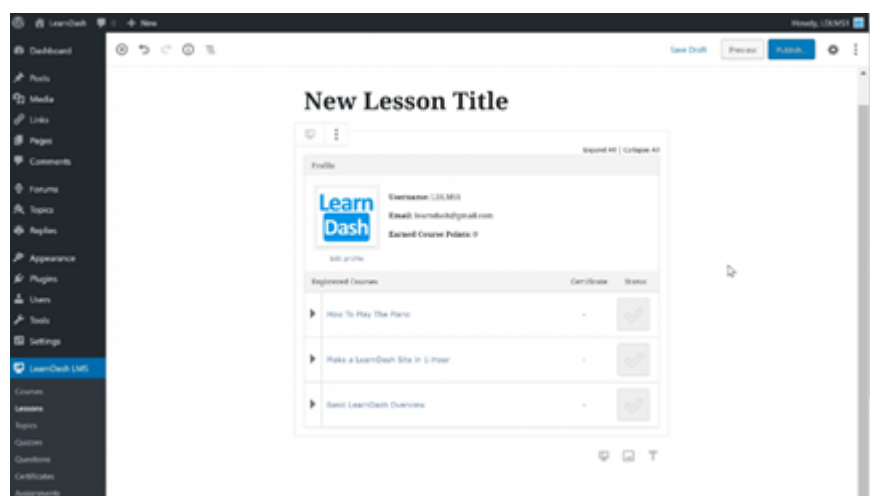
LearnDash 0 + New

Howdy, LDLMS1

Dashboard

Posts

Media

Links

Pages

Comments

Forums

Topics

Replies

Appearance

Plugins

Users

Tools

Settings

LearnDash LMS

Courses

Lessons

Topics

Quizzes

Questions

Certificates

Assignments

Save Draft

Preview

Publish...

New Lesson Title

Expand All | Collapse All

Profile

Learn Dash

Edit profile

Username: LDLMS1

Email: learndash@gmail.com

Earned Course Points: 0

Registered Courses

Certificate

Status

How To Play The Piano

-

Make a LearnDash Site in 1-Hour

-

Basic LearnDash Overview

-